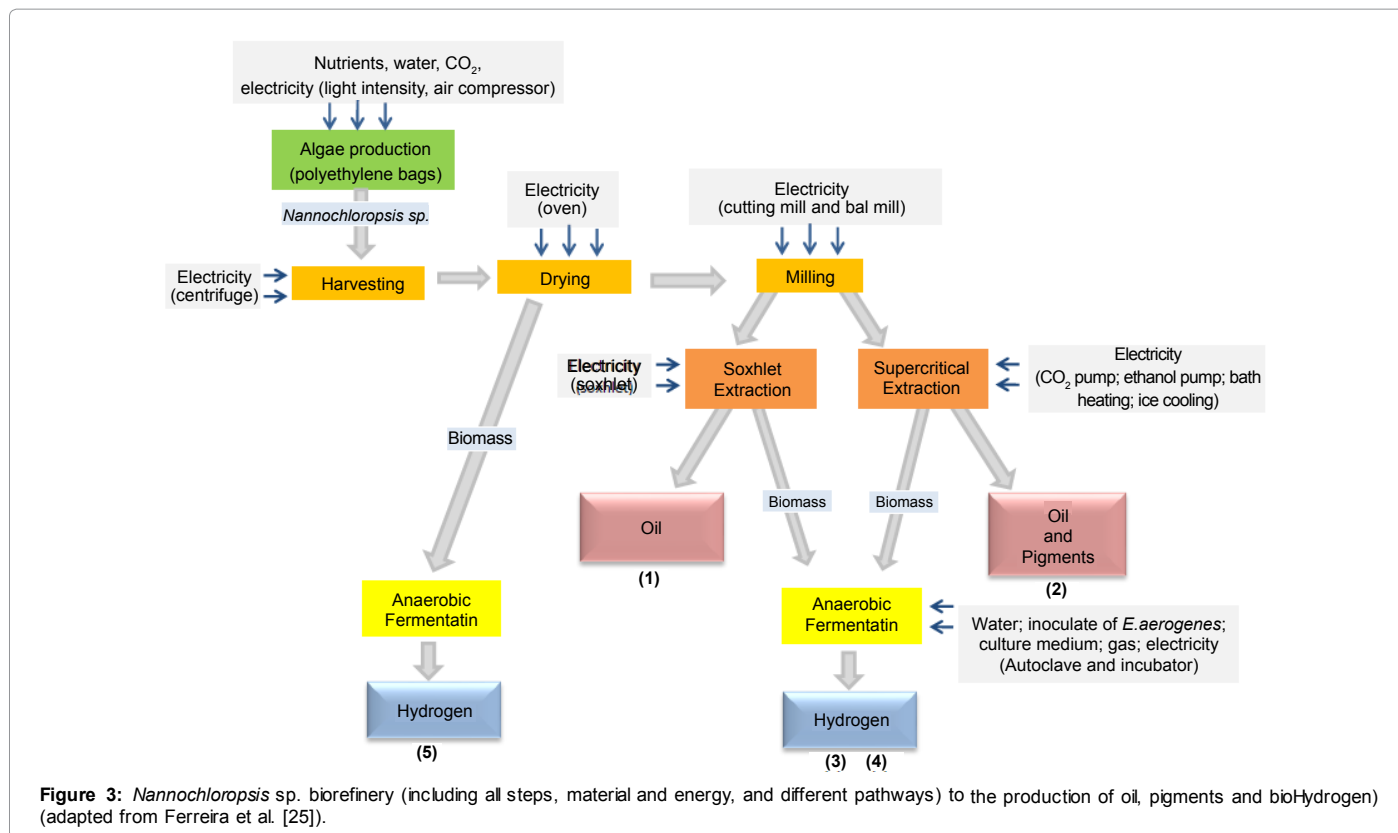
Nutrients, water, $CO_2$, electricity (light intensity, air compressor)

Algae production (polyethylene bags)

Nannochloropsis sp.

Electricity (oven)

Electricity (cutting mill and bal mill)

Electricity (centrifuge)

Harvesting

Drying

Milling

Electricity (soxhlet)

Soxhlet Extraction

Supercritical Extraction

Electricity ($CO_2$ pump; ethanol pump; bath heating; ice cooling)

Biomass

Biomass

Biomass

Oil

(1)

Oil and Pigments

(2)

Anaerobic Fermentatin

Anaerobic Fermentatin

Water; inoculate of E.aerogenes; culture medium; gas; electricity (Autoclave and incubator)

Hydrogen

(5)

Hydrogen

(3) (4)

Figure 3: Nannochloropsis sp. biorefinery (including all steps, material and energy, and different pathways) to the production of oil, pigments and bioHydrogen) (adapted from Ferreira et al. [25]).